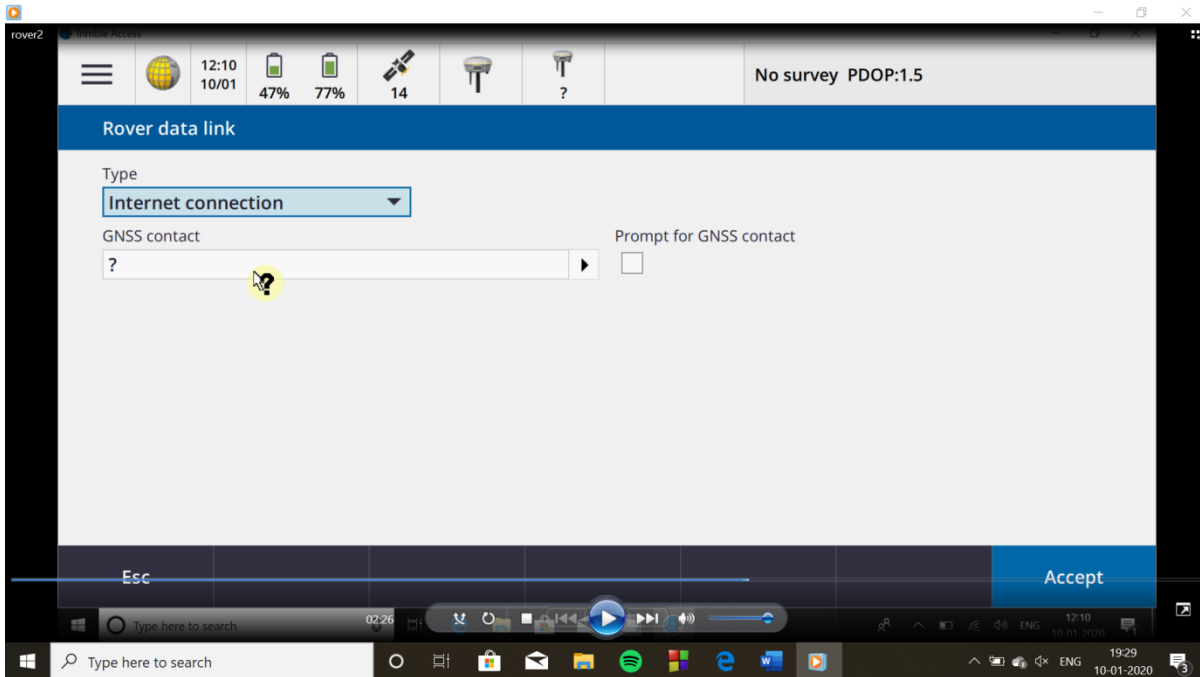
rover2

Trimble Access

12:10
10/01

47%

77%

14

?

No survey PDOP:1.5

Rover data link

Type

Internet connection

GNSS contact

?

Prompt for GNSS contact

Esc

Accept

Type here to search

02:26

12:10
10-01-2020

ENG

Type here to search

ENG

19:29
10-01-2020

3